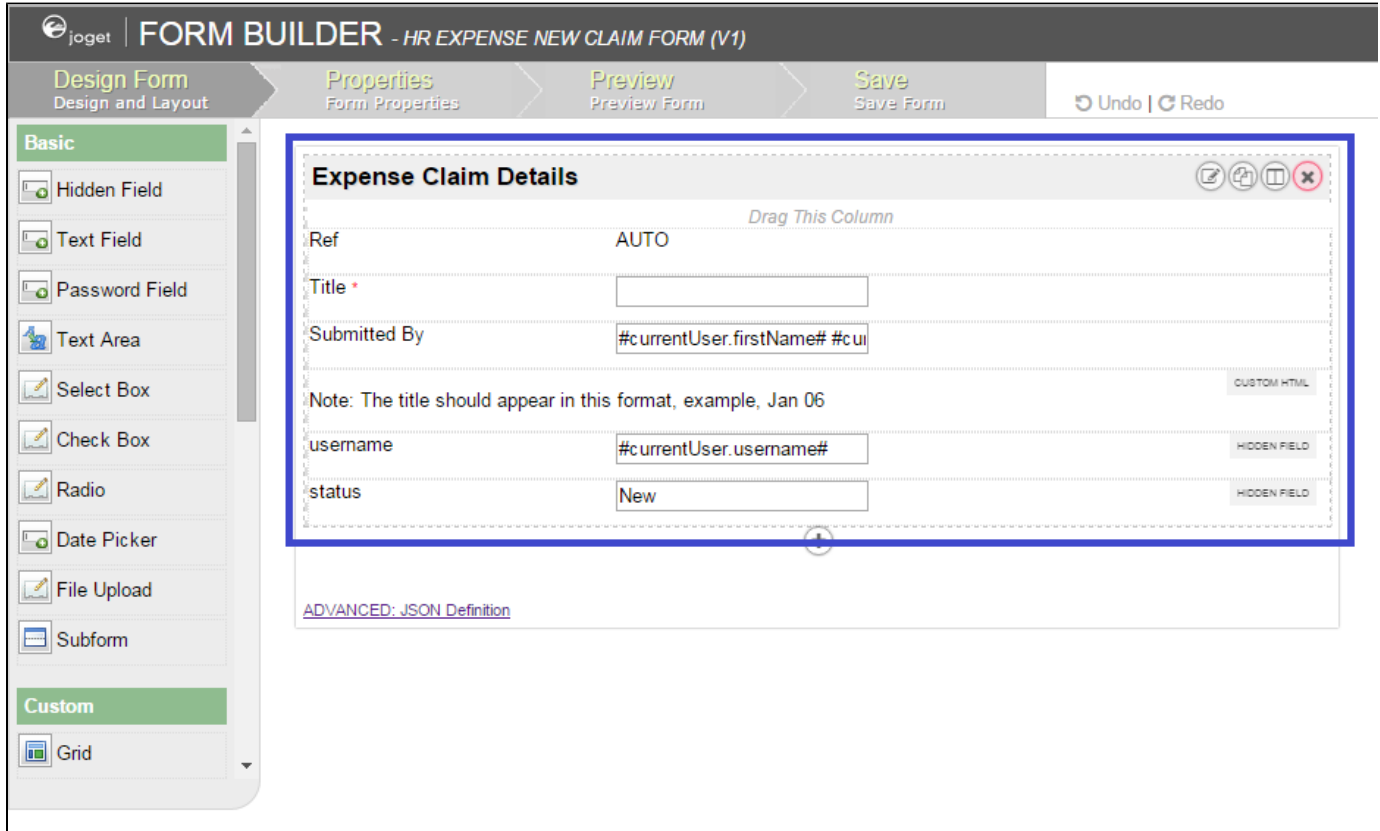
joget | FORM BUILDER - HR EXPENSE NEW CLAIM FORM (V1)

Design Form
Design and Layout

Properties
Form Properties

Preview
Preview Form

Save
Save Form

Undo | Redo

Basic
Hidden Field
Text Field
Password Field
Text Area
Select Box
Check Box
Radio
Date Picker
File Upload
Subform

Custom
Grid

Expense Claim Details

Drag This Column

| | |
|---|---|
| Ref | AUTO |
| Title * | |
| Submitted By | #currentUser.firstName# #cu |

CUSTOM HTML
Note: The title should appear in this format, example, Jan 06

| | | |
|---|---|---|
| username | #currentUser.username# | HIDDEN FIELD |
| status | New | HIDDEN FIELD |

ADVANCED: JSON Definition